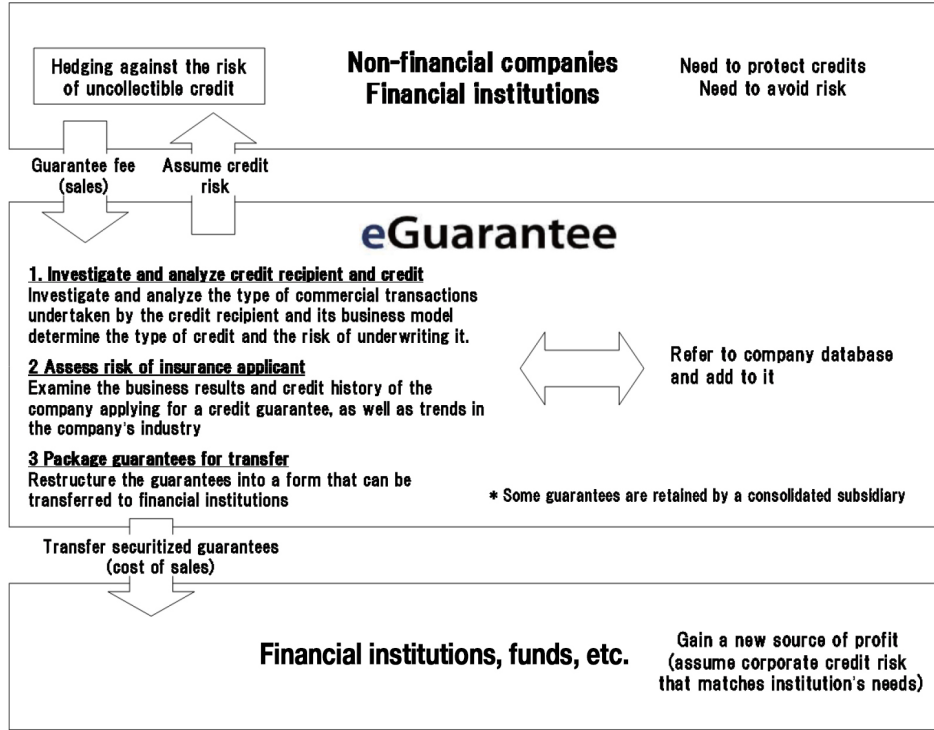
Hedging against the risk of uncollectible credit

Non-financial companies
Financial institutions

Need to protect credits
Need to avoid risk

Guarantee fee (sales)

Assume credit risk

eGuarantee

1. Investigate and analyze credit recipient and credit
Investigate and analyze the type of commercial transactions undertaken by the credit recipient and its business model determine the type of credit and the risk of underwriting it.

2 Assess risk of insurance applicant
Examine the business results and credit history of the company applying for a credit guarantee, as well as trends in the company's industry

3 Package guarantees for transfer
Restructure the guarantees into a form that can be transferred to financial institutions

Refer to company database and add to it

* Some guarantees are retained by a consolidated subsidiary

Transfer securitized guarantees (cost of sales)

Financial institutions, funds, etc.

Gain a new source of profit (assume corporate credit risk that matches institution's needs)